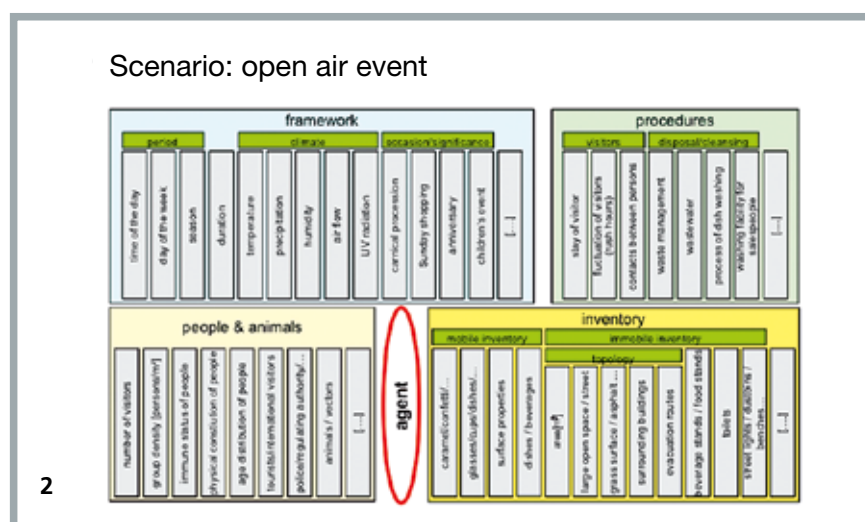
Scenario: open air event

framework

period

time of the day

day of the week

season

duration

climate

temperature

precipitation

humidity

air flow

UV radiation

occasion/significance

carnival procession

Sunday shopping

anniversary

children's event

[...]

procedures

visitors

stay of visitor

fluctuation of visitors (rush hours)

contacts between persons

disposal/cleansing

waste management

waste water

process of dish washing

washing facility for salespeople

[...]

people & animals

number of visitors

group density [persons/m²]

immune status of people

physical constitution of people

age distribution of people

tourists/international visitors

police/regulating authority/...

animals / vectors

[...]

agent

inventory

mobile inventory

caramel/confetti/...

glasses/cups/dishes/...

surface properties

dishes / beverages

immobile inventory

topology

area [m²]

large open space / street

grass surface / asphalt ...

surrounding buildings

evacuation routes

beverage stands / food stands

toilets

street lights / dustbins / benches ...

[...]

2